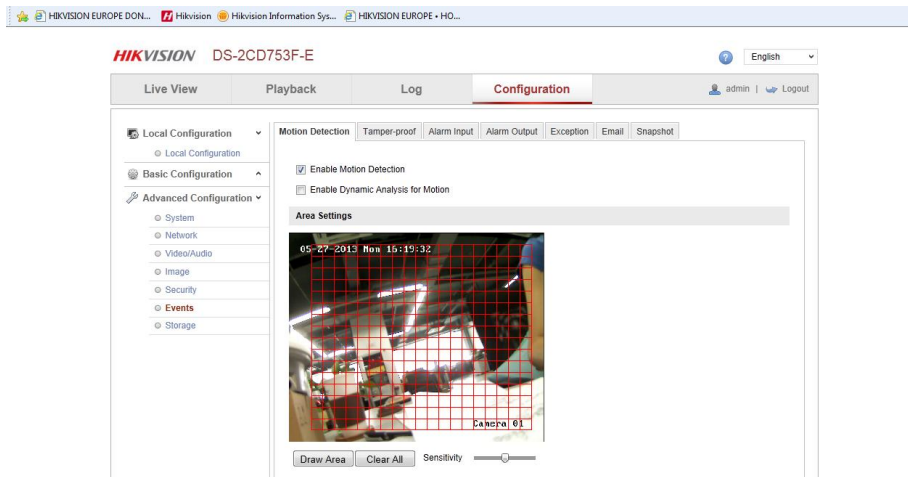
HIKVISION EUROPE DON... Hikvision Hikvision Information Sys... HIKVISION EUROPE • HO...

HIKVISION DS-2CD753F-E

English

Live View Playback Log Configuration

admin | Logout

Local Configuration
Local Configuration
Basic Configuration
Advanced Configuration
System
Network
Video/Audio
Image
Security
Events
Storage

Motion Detection Tamper-proof Alarm Input Alarm Output Exception Email Snapshot

Enable Motion Detection
Enable Dynamic Analysis for Motion

Area Settings

05-27-2013 Mon 15:19:32

Camera 01

Draw Area Clear All Sensitivity